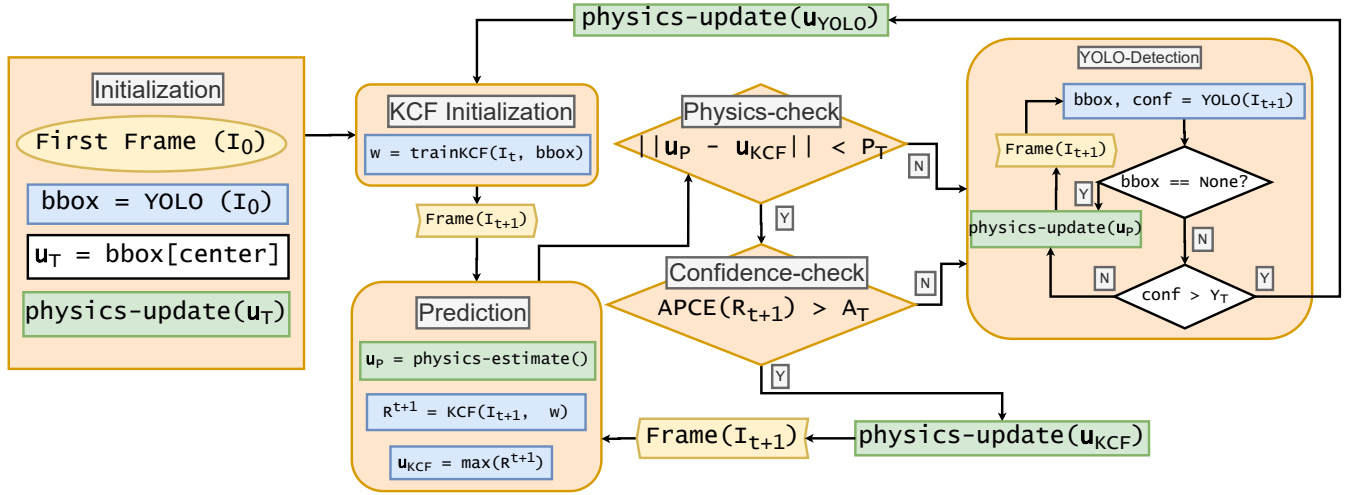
physics-update($\mathbf{u}_{YOLO}$)

Initialization

First Frame ($I_0$)

bbox = YOLO ($I_0$)

$\mathbf{u}_T$ = bbox[center]

physics-update($\mathbf{u}_T$)

KCF Initialization

w = trainKCF($I_t$, bbox)

Frame($I_{t+1}$)

Prediction

$\mathbf{u}_P$ = physics-estimate()

$R^{t+1}$ = KCF($I_{t+1}$, w)

$\mathbf{u}_{KCF}$ = max($R^{t+1}$)

Physics-check

$||\mathbf{u}_P - \mathbf{u}_{KCF}|| < P_T$

N

Y

Confidence-check

APCE($R_{t+1}$) > $A_T$

N

Y

Frame($I_{t+1}$)

physics-update($\mathbf{u}_{KCF}$)

YOLO-Detection

bbox, conf = YOLO($I_{t+1}$)

Frame($I_{t+1}$)

bbox == None?

Y

physics-update($\mathbf{u}_P$)

N

N

conf > $Y_T$

Y